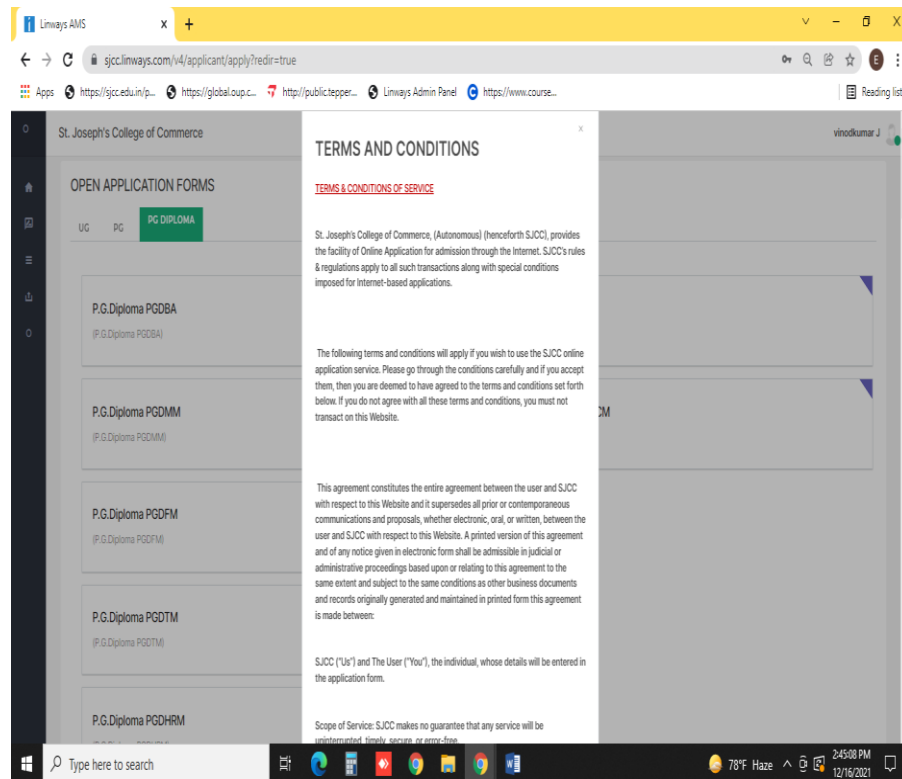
Linways AMS x +

sjcc.linways.com/v4/applicant/apply?redir=true

Apps https://sjcc.edu.in/p... https://global.oup.c... http://public.tepper... Linways Admin Panel https://www.course... Reading list

St. Joseph's College of Commerce

vinodkumar J

OPEN APPLICATION FORMS

UG PG PG DIPLOMA

P.G.Diploma PGDBA
(P.G.Diploma PGDBA)

P.G.Diploma PGDMM
(P.G.Diploma PGDMM)

CM

P.G.Diploma PGDFM
(P.G.Diploma PGDFM)

P.G.Diploma PGDTM
(P.G.Diploma PGDTM)

P.G.Diploma PGDHRM

x

TERMS AND CONDITIONS

TERMS & CONDITIONS OF SERVICE

St. Joseph's College of Commerce, (Autonomous) (henceforth SJCC), provides the facility of Online Application for admission through the Internet. SJCC's rules & regulations apply to all such transactions along with special conditions imposed for Internet-based applications.

The following terms and conditions will apply if you wish to use the SJCC online application service. Please go through the conditions carefully and if you accept them, then you are deemed to have agreed to the terms and conditions set forth below. If you do not agree with all these terms and conditions, you must not transact on this Website.

This agreement constitutes the entire agreement between the user and SJCC with respect to this Website and it supersedes all prior or contemporaneous communications and proposals, whether electronic, oral, or written, between the user and SJCC with respect to this Website. A printed version of this agreement and of any notice given in electronic form shall be admissible in judicial or administrative proceedings based upon or relating to this agreement to the same extent and subject to the same conditions as other business documents and records originally generated and maintained in printed form this agreement is made between:

SJCC ("Us") and The User ("You"), the individual, whose details will be entered in the application form.

Scope of Service: SJCC makes no guarantee that any service will be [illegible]

Type here to search

78°F Haze

2:45:08 PM
12/16/2021